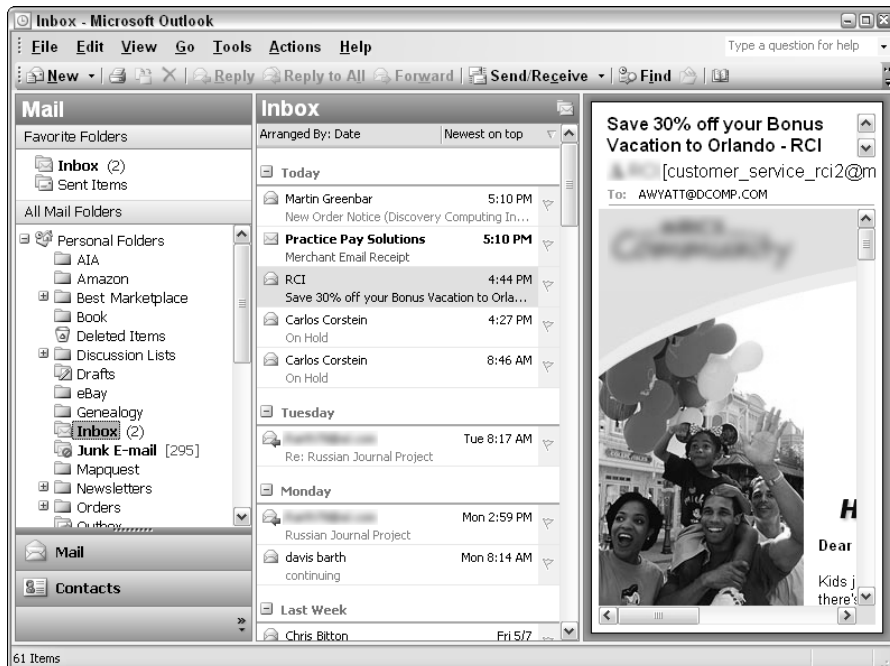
Inbox - Microsoft Outlook

File Edit View Go Tools Actions Help

Type a question for help

New Reply Reply to All Forward Send/Receive Find

Mail

Favorite Folders

Inbox (2)
Sent Items

All Mail Folders

Personal Folders
AIA
Amazon
Best Marketplace
Book
Deleted Items
Discussion Lists
Drafts
eBay
Genealogy
Inbox (2)
Junk E-mail [295]
Mapquest
Newsletters
Orders
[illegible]

Mail

Contacts

Inbox

Arranged By: Date | Newest on top

Today

Martin Greenbar 5:10 PM
New Order Notice (Discovery Computing In...

Practice Pay Solutions 5:10 PM
Merchant Email Receipt

RCI 4:44 PM
Save 30% off your Bonus Vacation to Orla...

Carlos Corstein 4:27 PM
On Hold

Carlos Corstein 8:46 AM
On Hold

Tuesday

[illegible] Tue 8:17 AM
Re: Russian Journal Project

Monday

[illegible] Mon 2:59 PM
Russian Journal Project

davis barth Mon 8:14 AM
continuing

Last Week

Chris Bitton Fri 5/7

Save 30% off your Bonus Vacation to Orlando - RCI

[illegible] [customer_service_rci2@m

To: AWYATT@DCOMP.COM

H

Dear

Kids j
there's

61 Items